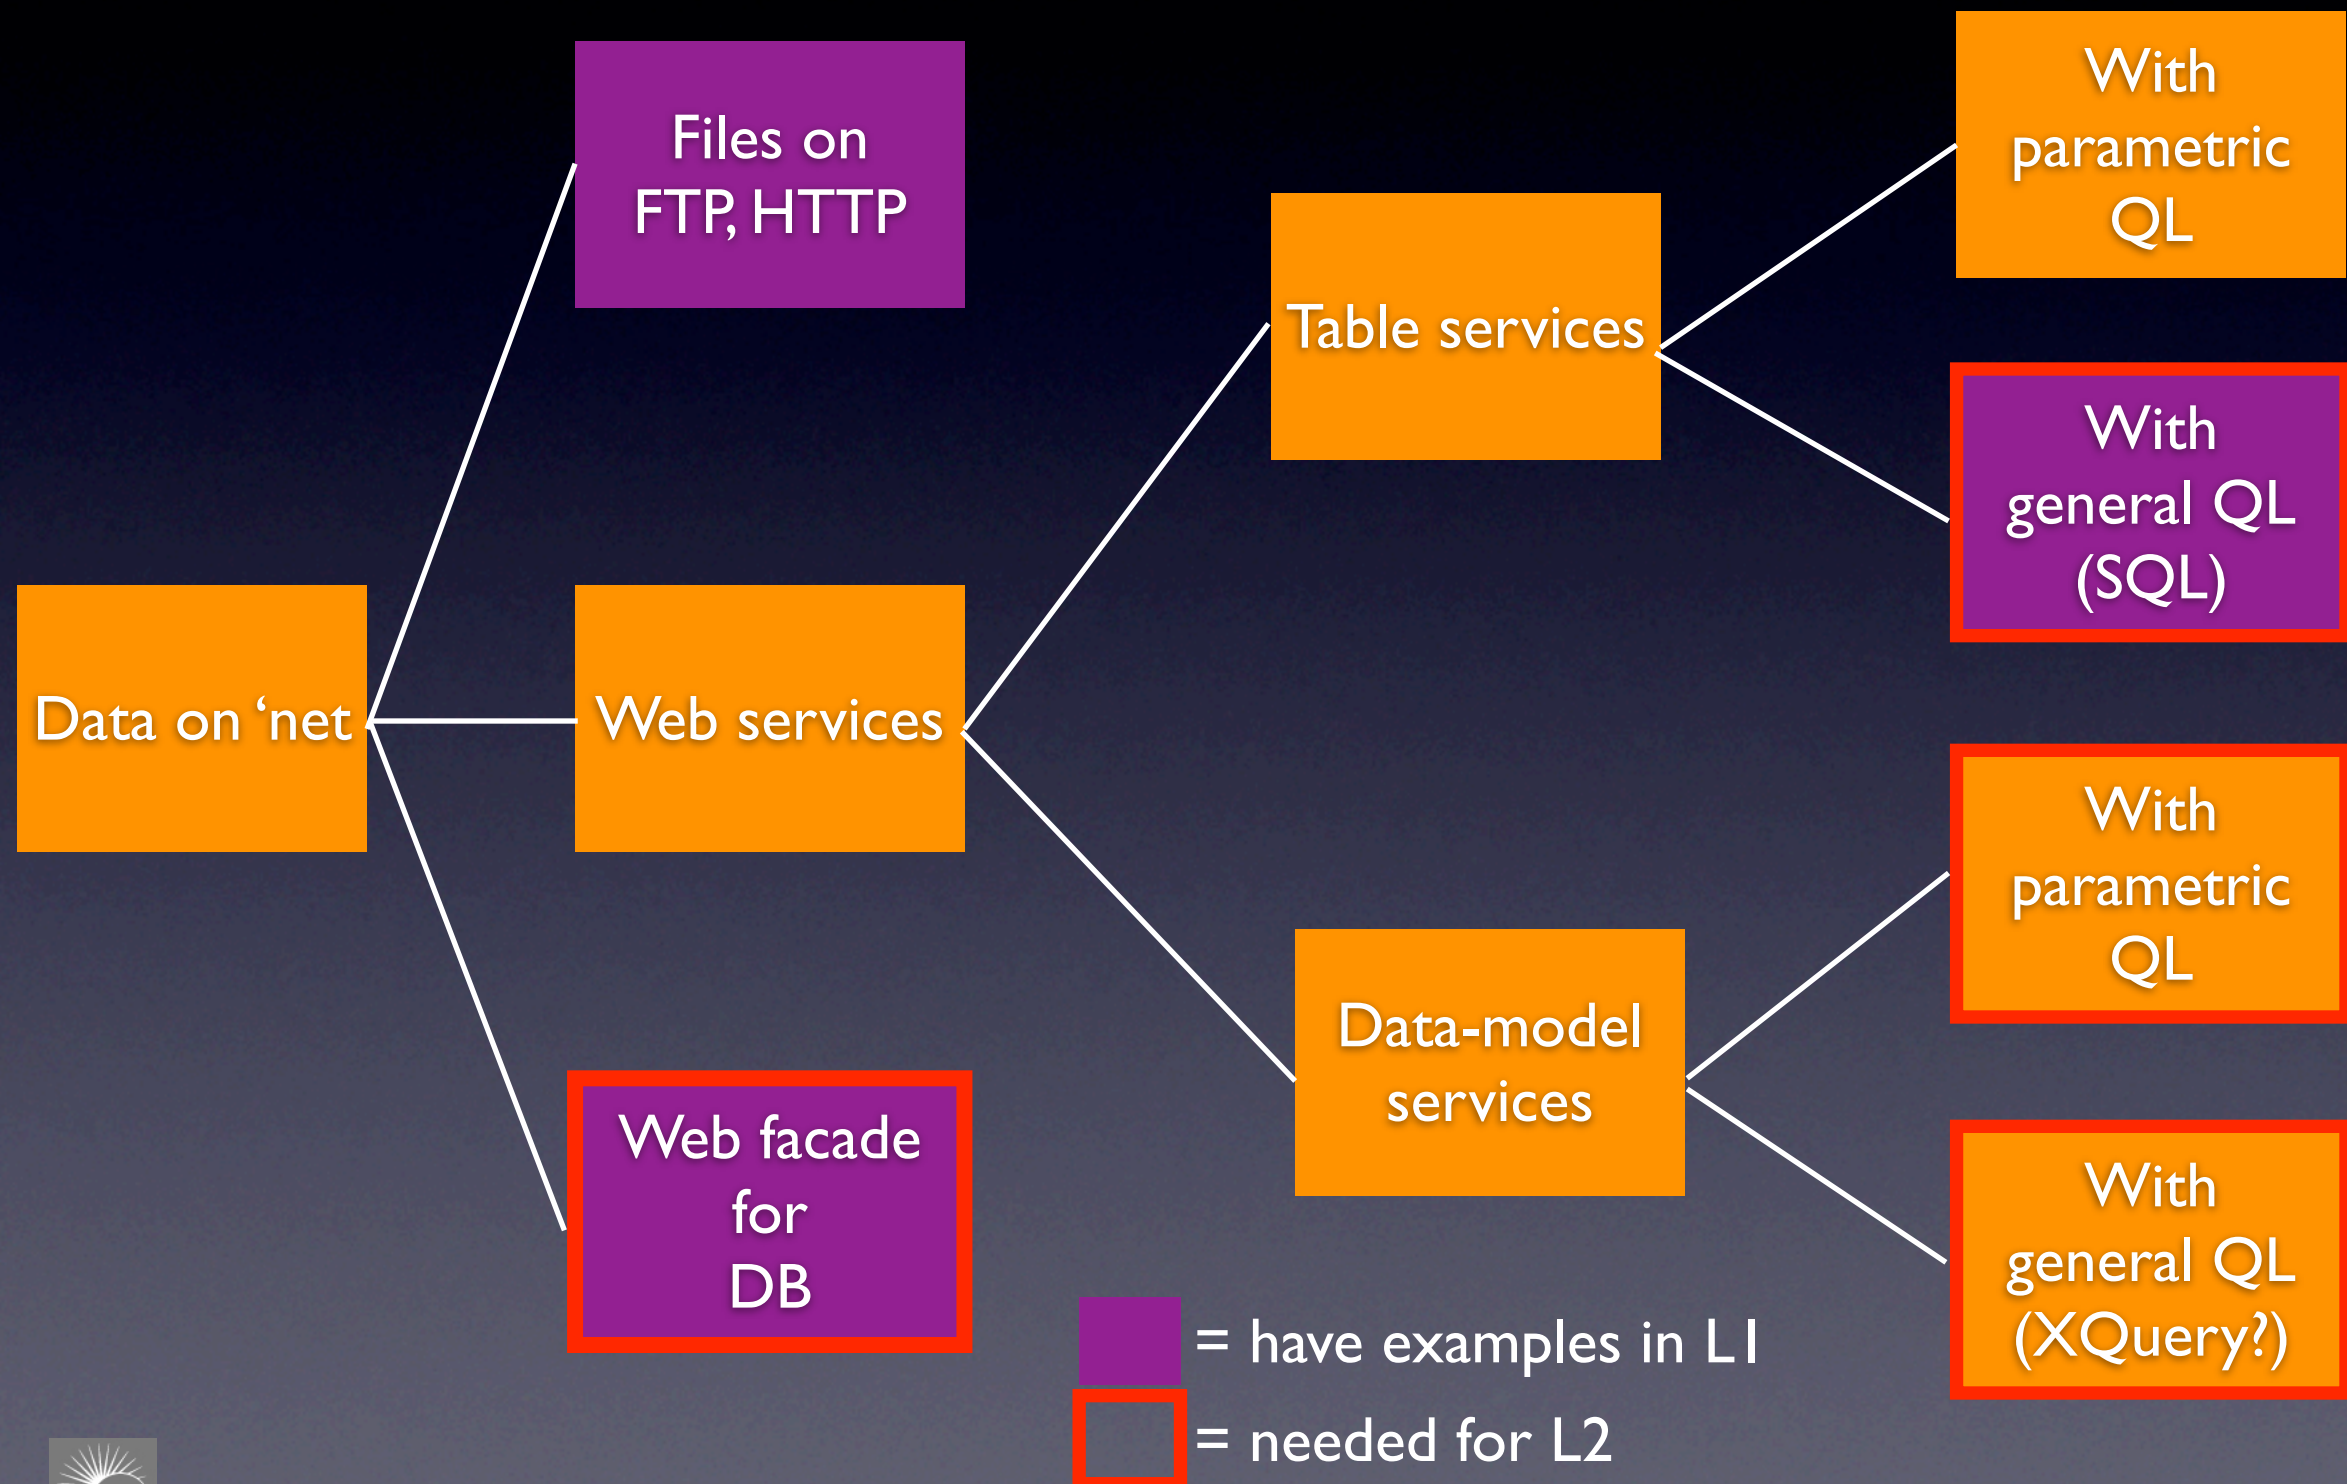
Data on 'net

Files on FTP, HTTP

Web services

Web facade for DB

Table services

Data-model services

With parametric QL

With general QL (SQL)

With parametric QL

With general QL (XQuery?)

= have examples in L1

= needed for L2